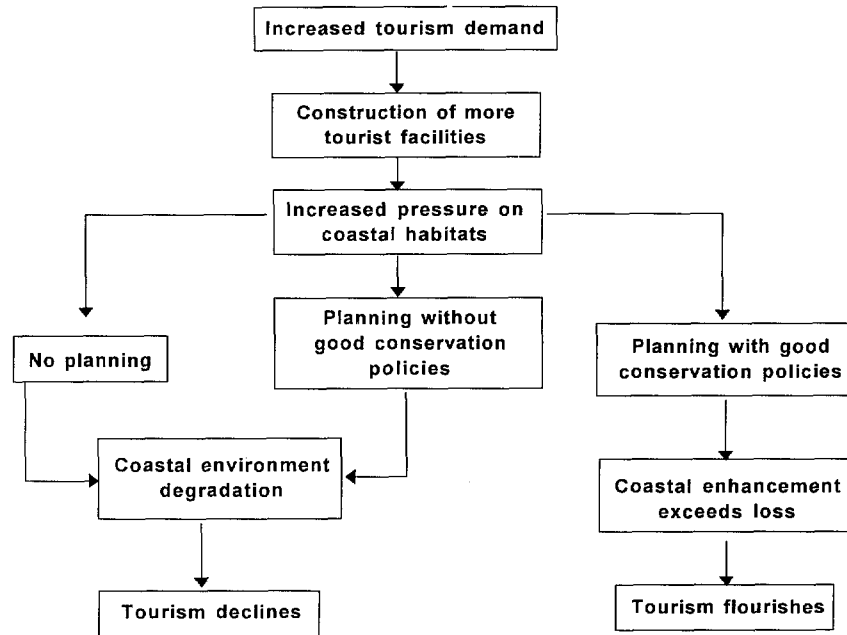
Increased tourism demand

Construction of more tourist facilities

Increased pressure on coastal habitats

No planning

Planning without good conservation policies

Planning with good conservation policies

Coastal environment degradation

Coastal enhancement exceeds loss

Tourism declines

Tourism flourishes